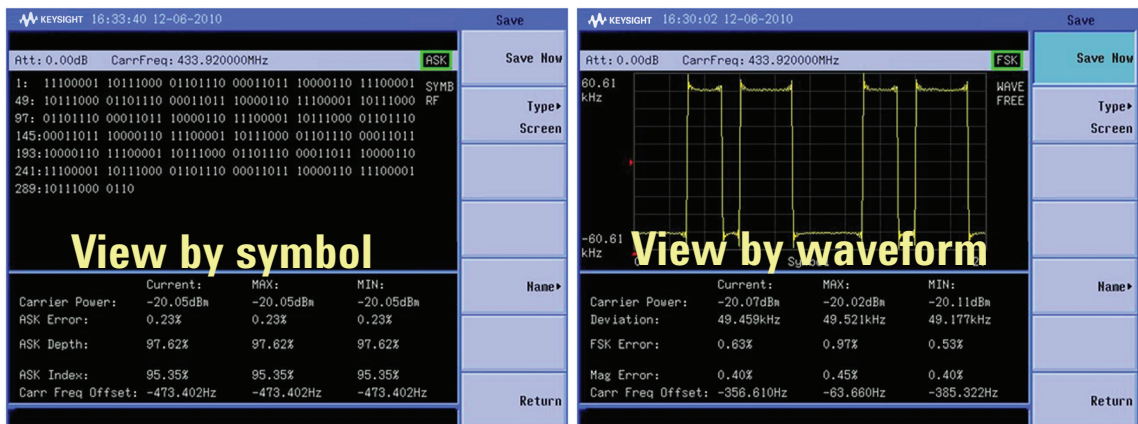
KEYSIGHT 16:33:40 12-06-2010

Save

Att: 0.00dB CarrFreq: 433.920000MHz ASK

SYMB RF

1: 11100001 10111000 01101110 00011011 10000110 11100001
49: 10111000 01101110 00011011 10000110 11100001 10111000
97: 01101110 00011011 10000110 11100001 10111000 01101110
145:00011011 10000110 11100001 10111000 01101110 00011011
193:10000110 11100001 10111000 01101110 00011011 10000110
241:11100001 10111000 01101110 00011011 10000110 11100001
289:10111000 0110

View by symbol

| | Current: | MAX: | MIN: |
|---|---|---|---|
| Carrier Power: | -20.05dBm | -20.05dBm | -20.05dBm |
| ASK Error: | 0.23% | 0.23% | 0.23% |
| ASK Depth: | 97.62% | 97.62% | 97.62% |
| ASK Index: | 95.35% | 95.35% | 95.35% |
| Carr Freq Offset: | -473.402Hz | -473.402Hz | -473.402Hz |

Save Now

Type▸ Screen

Name▸

Return

KEYSIGHT 16:30:02 12-06-2010

Save

Att: 0.00dB CarrFreq: 433.920000MHz FSK

60.61 kHz

WAVE FREE

-60.61 kHz

View by waveform

| | Current: | MAX: | MIN: |
|---|---|---|---|
| Carrier Power: | -20.07dBm | -20.02dBm | -20.11dBm |
| Deviation: | 49.459kHz | 49.521kHz | 49.177kHz |
| FSK Error: | 0.63% | 0.97% | 0.53% |
| Mag Error: | 0.40% | 0.45% | 0.40% |
| Carr Freq Offset: | -356.610Hz | -63.660Hz | -385.322Hz |

Save Now

Type▸ Screen

Name▸

Return